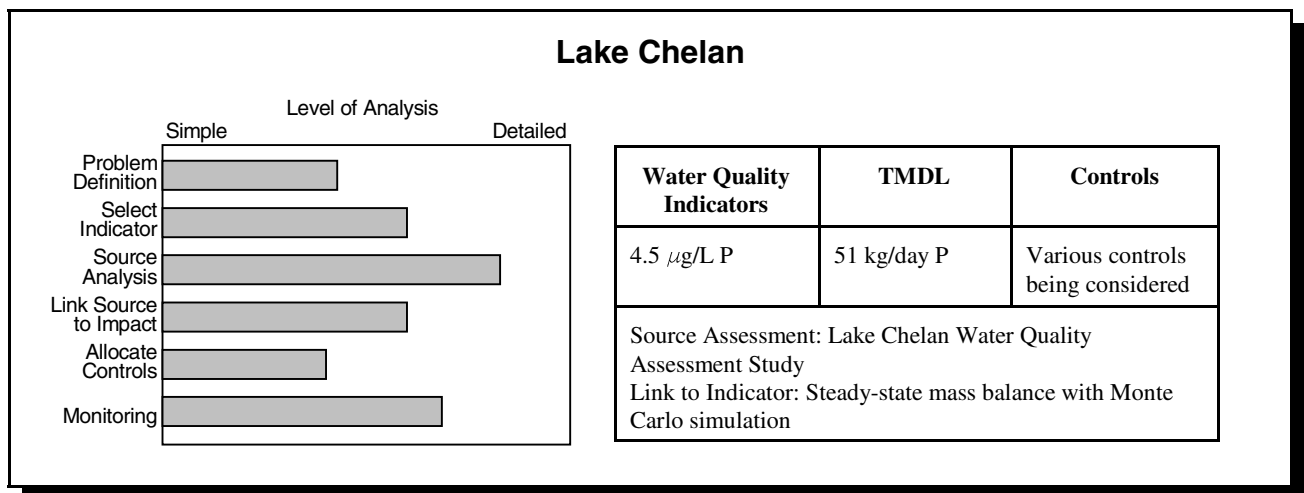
Lake Chelan

Level of Analysis

Simple

Detailed

Problem Definition

Select Indicator

Source Analysis

Link Source to Impact

Allocate Controls

Monitoring

| Water Quality Indicators | TMDL | Controls |
|---|---|---|
| 4.5 $\mu$g/L P | 51 kg/day P | Various controls being considered |

Source Assessment: Lake Chelan Water Quality Assessment Study
Link to Indicator: Steady-state mass balance with Monte Carlo simulation